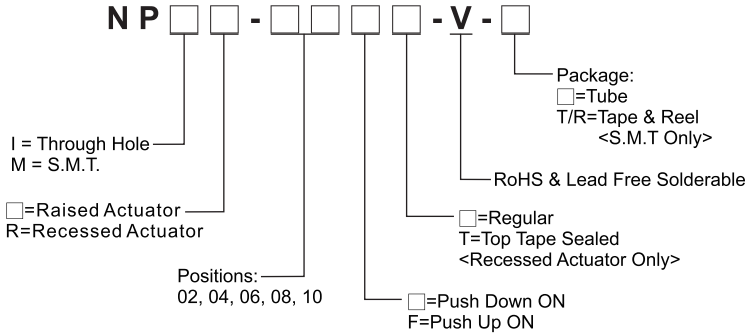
N P □ □ - □ □ □ - V - □

Package:
□=Tube
T/R=Tape & Reel
<S.M.T Only>

I = Through Hole
M = S.M.T.

RoHS & Lead Free Solderable

□=Raised Actuator
R=Recessed Actuator

□=Regular
T=Top Tape Sealed
<Recessed Actuator Only>

Positions:
02, 04, 06, 08, 10

□=Push Down ON
F=Push Up ON